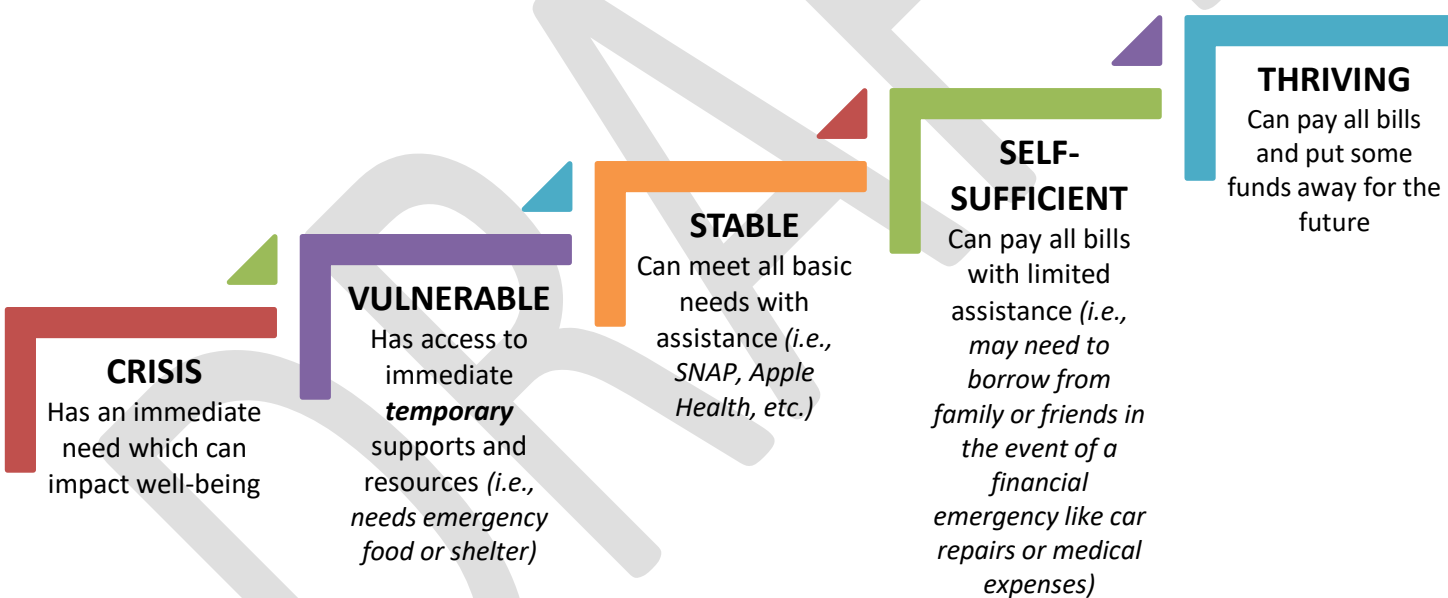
CRISIS
Has an immediate need which can impact well-being

VULNERABLE
Has access to immediate ***temporary*** supports and resources *(i.e., needs emergency food or shelter)*

STABLE
Can meet all basic needs with assistance *(i.e., SNAP, Apple Health, etc.)*

SELF-SUFFICIENT
Can pay all bills with limited assistance *(i.e., may need to borrow from family or friends in the event of a financial emergency like car repairs or medical expenses)*

THRIVING
Can pay all bills and put some funds away for the future

DRAFT